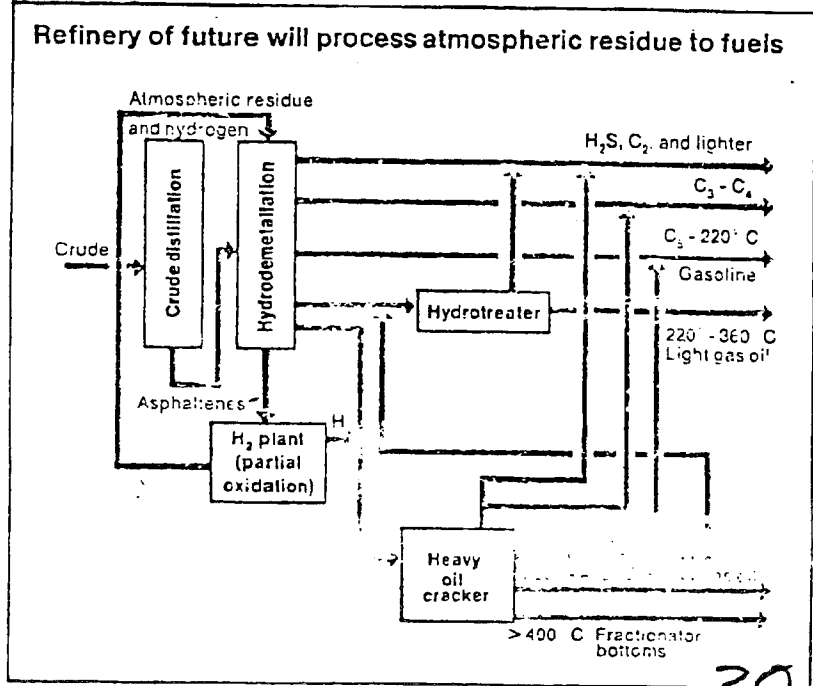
Refinery of future will process atmospheric residue to fuels

Atmospheric residue and hydrogen

Crude

Crude distillation

Hydrodemetallation

Asphaltenes

$H_2$ plant (partial oxidation)

$H_2$

Hydrotreater

Heavy oil cracker

$H_2S$, $C_2$ and lighter

$C_3$ - $C_4$

$C_5$ - 220° C
Gasoline

220° - 360° C
Light gas oil

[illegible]

> 400° C Fractionator bottoms

20